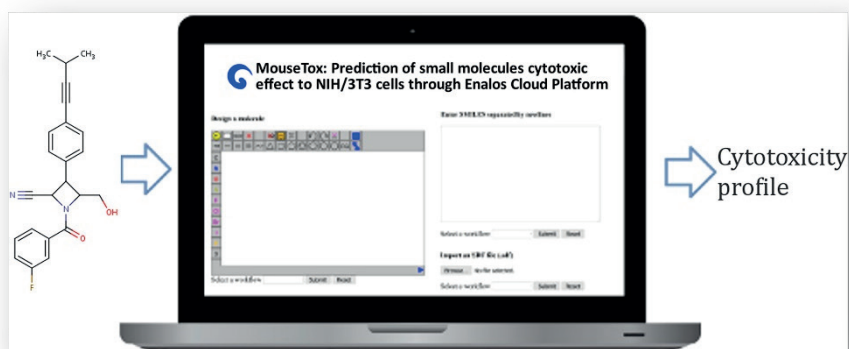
$H_3C$ $CH_3$

N

N

O

OH

F

MouseTox: Prediction of small molecules cytotoxic effect to NIH/3T3 cells through Enalos Cloud Platform

Design a molecule

Enter SMILES separated by newlines

Select a workflow Submit Reset

Select a workflow Submit Reset

Import an SDF file (.sdf)

Browse... No file selected.

Select a workflow Submit Reset

Cytotoxicity profile